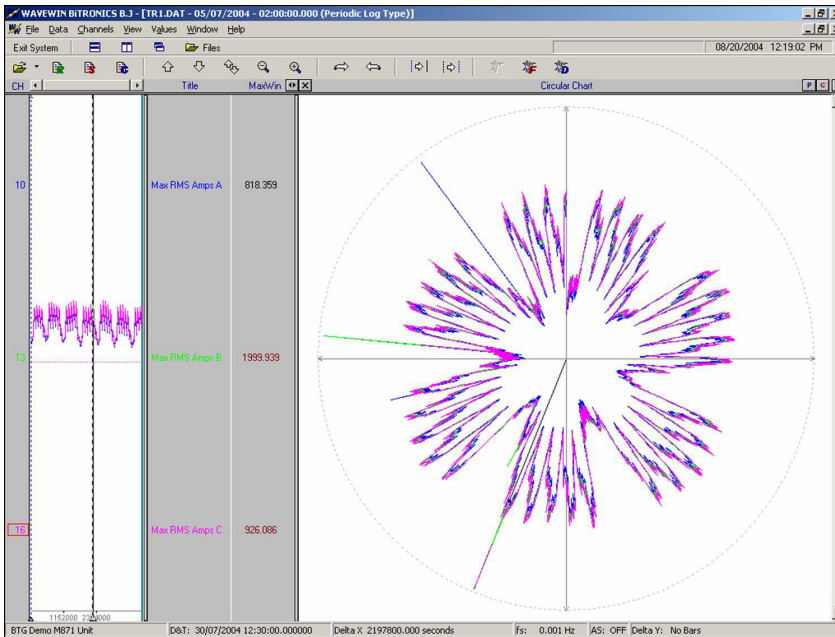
WAVEWIN BiTRONICS B.J - [TR1.DAT - 05/07/2004 - 02:00:00.000 (Periodic Log Type)]

File Data Channels View Values Window Help

Exit System Files

08/20/2004 12:19:02 PM

CH Title MaxWin Circular Chart

P C

10 Max RMS Amps A 818.359

13 Max RMS Amps B 1999.939

16 Max RMS Amps C 926.086

1152000 2304000

BTG Demo M871 Unit D&T: 30/07/2004 12:30:00.000000 Delta X 2197800.000 seconds fs: 0.001 Hz AS: OFF Delta Y: No Bars